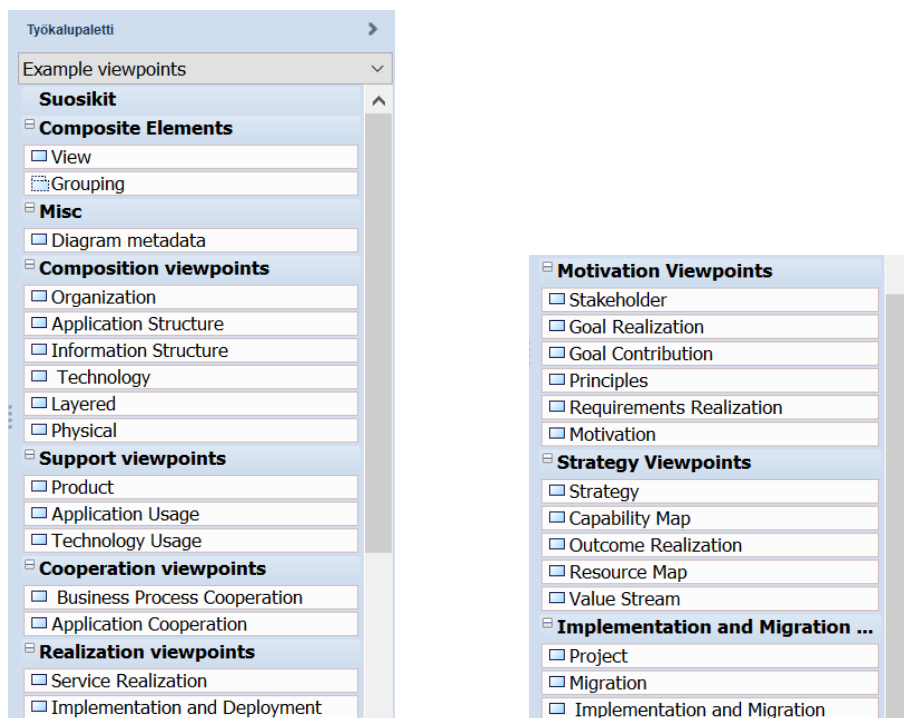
Työkalupaletti

Example viewpoints

Suosikit

Composite Elements

View

Grouping

Misc

Diagram metadata

Composition viewpoints

Organization

Application Structure

Information Structure

Technology

Layered

Physical

Support viewpoints

Product

Application Usage

Technology Usage

Cooperation viewpoints

Business Process Cooperation

Application Cooperation

Realization viewpoints

Service Realization

Implementation and Deployment

Motivation Viewpoints

Stakeholder

Goal Realization

Goal Contribution

Principles

Requirements Realization

Motivation

Strategy Viewpoints

Strategy

Capability Map

Outcome Realization

Resource Map

Value Stream

Implementation and Migration ...

Project

Migration

Implementation and Migration